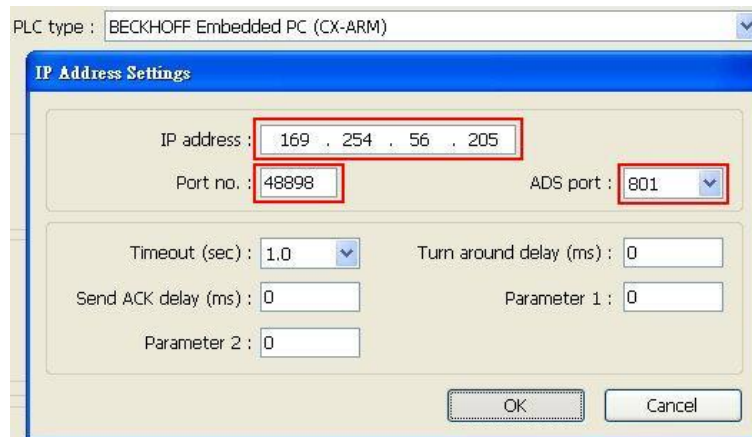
PLC type : BECKHOFF Embedded PC (CX-ARM)

IP Address Settings

IP address : 169 . 254 . 56 . 205

Port no. : 48898

ADS port : 801

Timeout (sec) : 1.0

Turn around delay (ms) : 0

Send ACK delay (ms) : 0

Parameter 1 : 0

Parameter 2 : 0

OK

Cancel